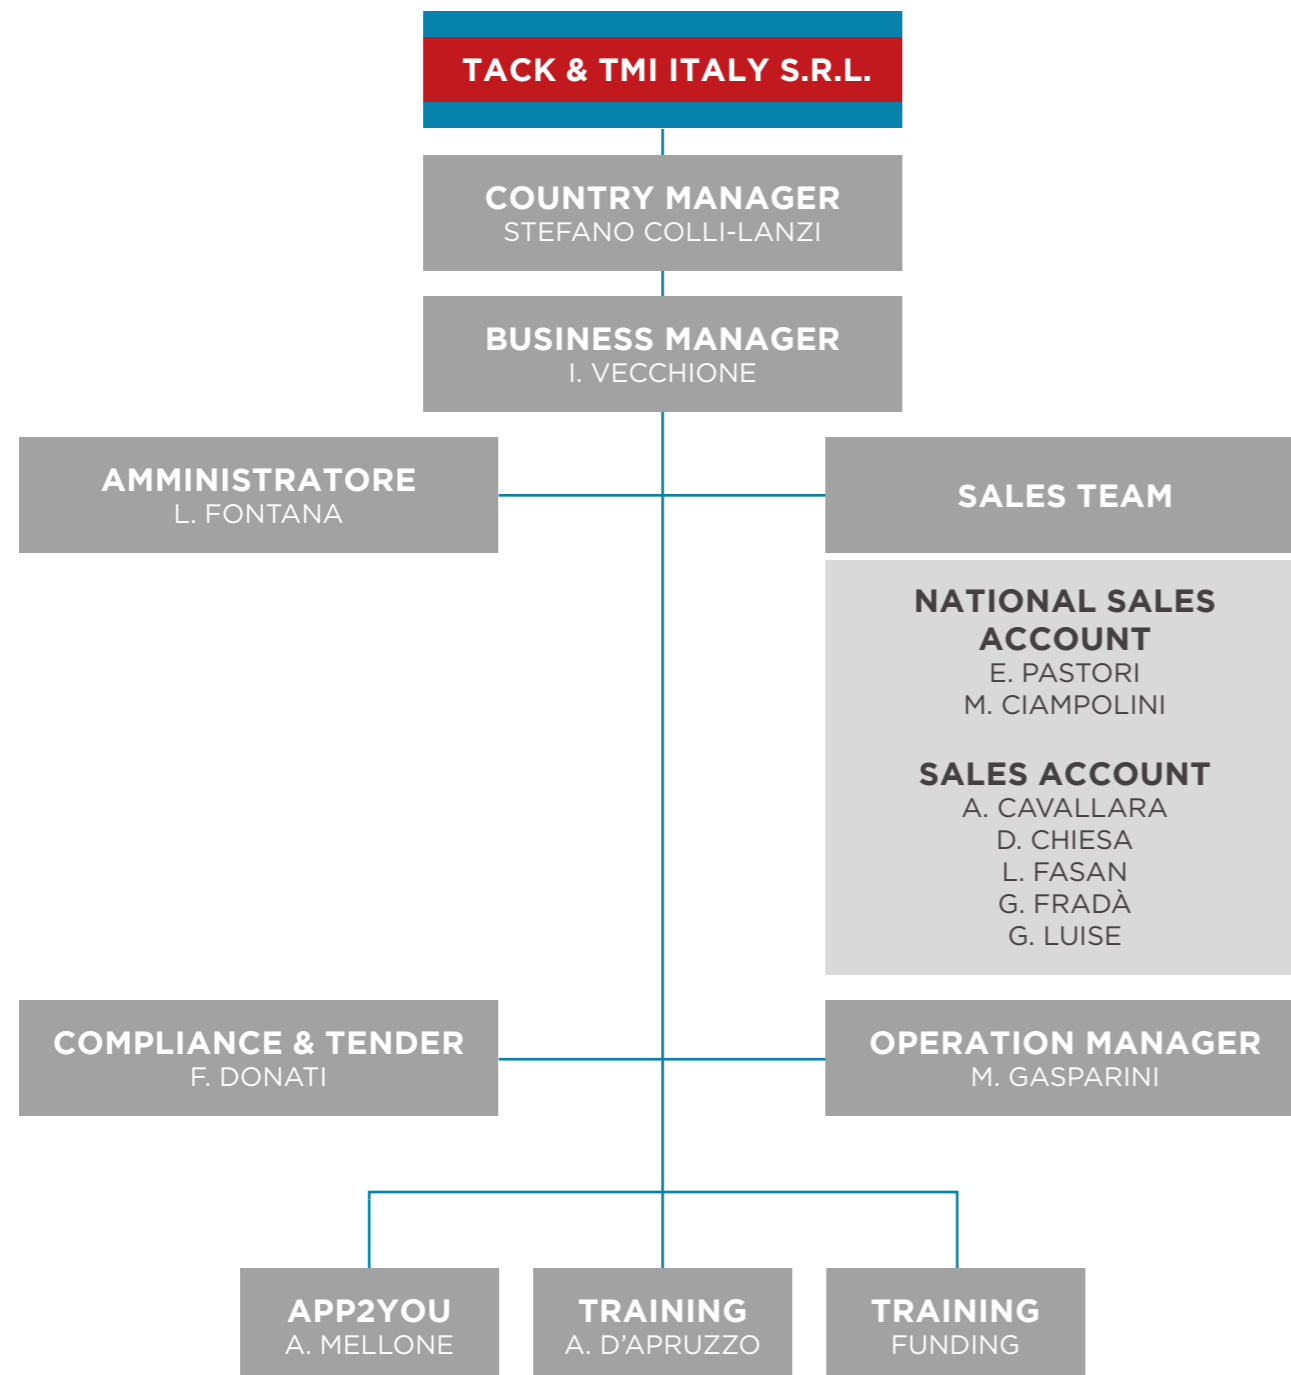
TACK & TMI ITALY S.R.L.

COUNTRY MANAGER
STEFANO COLLI-LANZI

BUSINESS MANAGER
I. VECCHIONE

AMMINISTRATORE
L. FONTANA

SALES TEAM

NATIONAL SALES ACCOUNT
E. PASTORI
M. CIAMPOLINI

SALES ACCOUNT
A. CAVALLARA
D. CHIESA
L. FASAN
G. FRADÀ
G. LUISE

COMPLIANCE & TENDER
F. DONATI

OPERATION MANAGER
M. GASPARINI

APP2YOU
A. MELLONE

TRAINING
A. D'APRUZZO

TRAINING
FUNDING